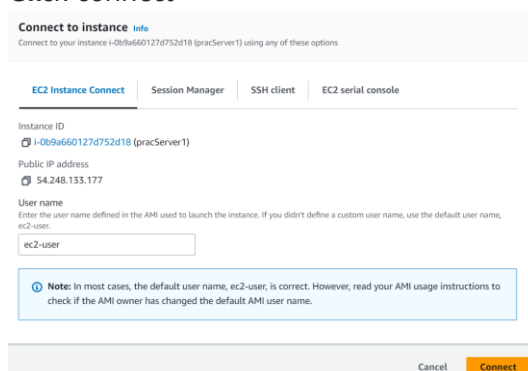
Click connect

Connect to instance Info

Connect to your instance i-0b9a660127d752d18 (pracServer1) using any of these options

EC2 Instance Connect | Session Manager | SSH client | EC2 serial console

Instance ID

i-0b9a660127d752d18 (pracServer1)

Public IP address

54.248.133.177

User name

Enter the user name defined in the AMI used to launch the instance. If you didn't define a custom user name, use the default user name, ec2-user.

ec2-user

Note: In most cases, the default user name, ec2-user, is correct. However, read your AMI usage instructions to check if the AMI owner has changed the default AMI user name.

Cancel Connect